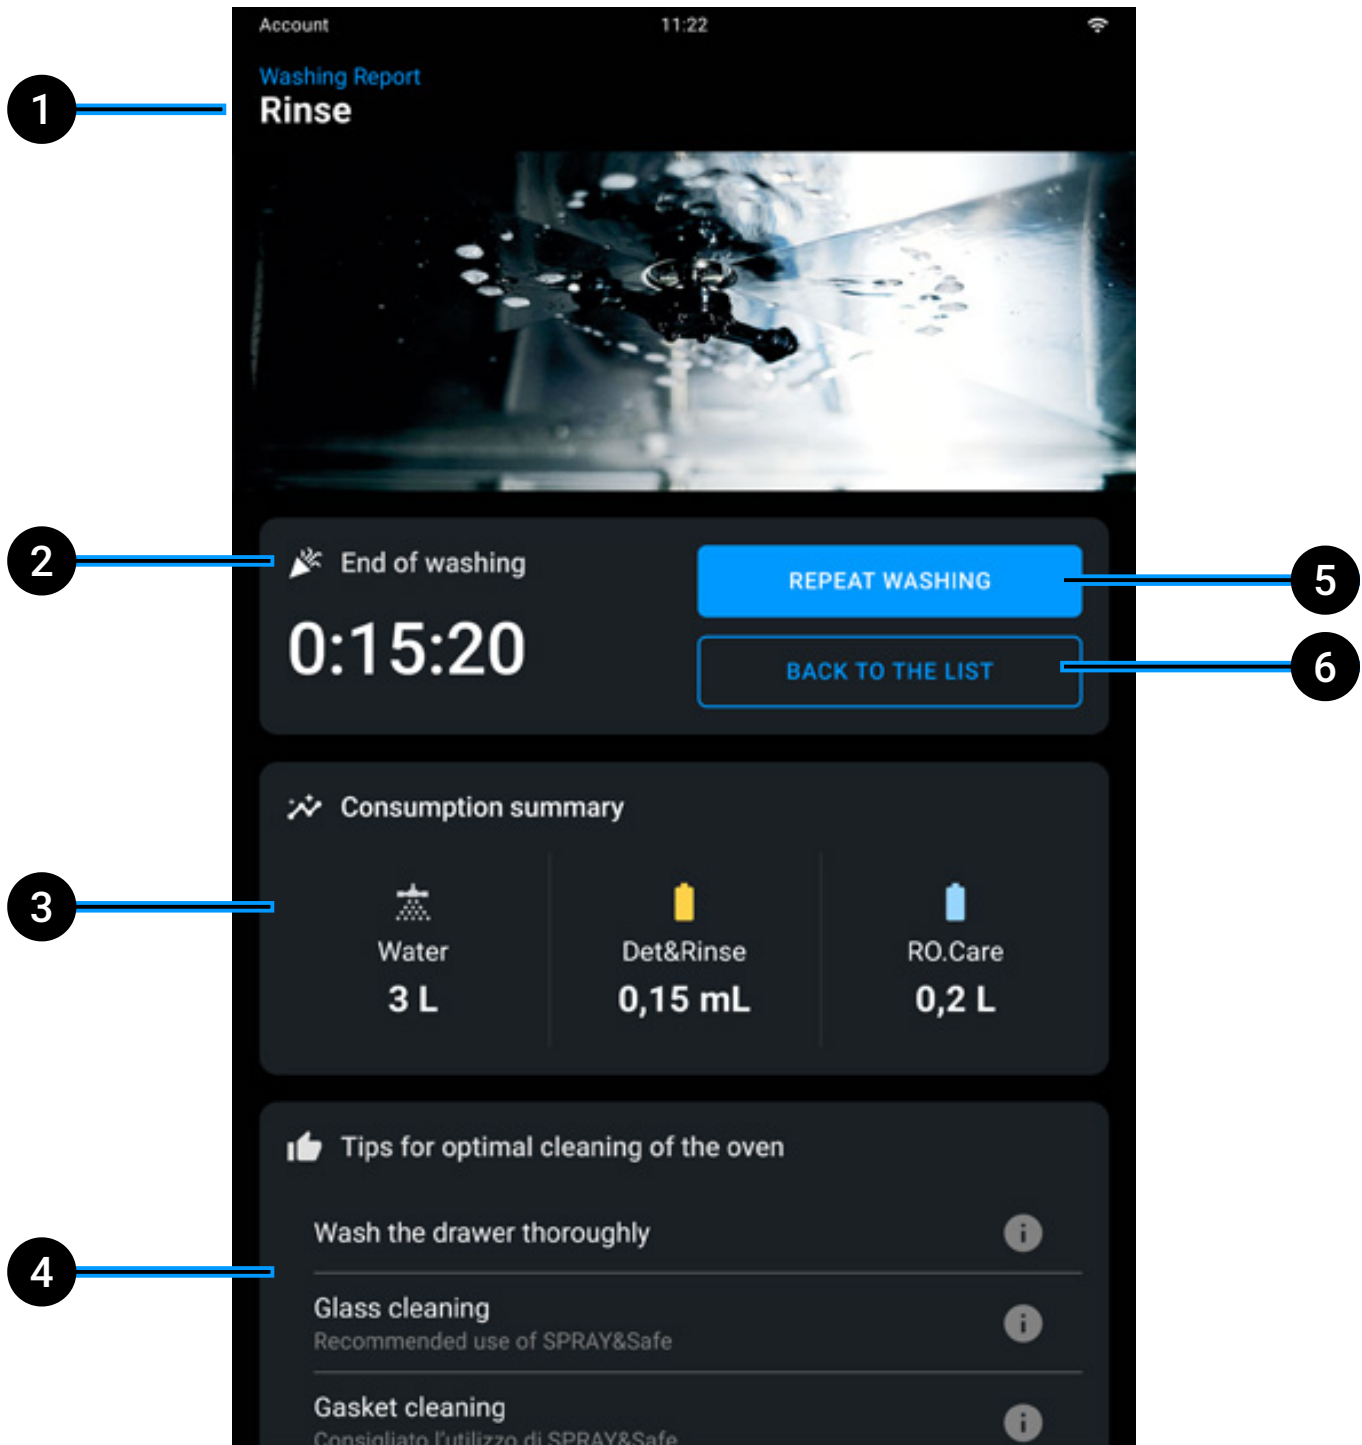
Account
11:22

1

Washing Report
Rinse

2

End of washing
0:15:20

REPEAT WASHING

5

BACK TO THE LIST

6

Consumption summary

3

Water
3 L

Det&Rinse
0,15 mL

RO.Care
0,2 L

Tips for optimal cleaning of the oven

4

Wash the drawer thoroughly

Glass cleaning
Recommended use of SPRAY&Safe

Gasket cleaning
Consigliato l'utilizzo di SPRAY&Safe